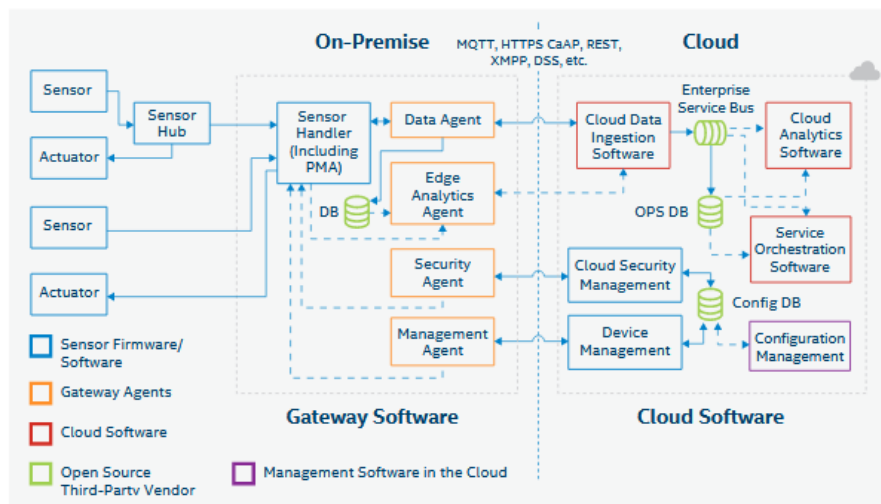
On-Premise

MQTT, HTTPS CaAP, REST, XMPP, DSS, etc.

Cloud

Sensor

Sensor Hub

Actuator

Sensor

Actuator

Sensor Handler (Including PMA)

Data Agent

Edge Analytics Agent

DB

Security Agent

Management Agent

Cloud Data Ingestion Software

Enterprise Service Bus

Cloud Analytics Software

OPS DB

Service Orchestration Software

Cloud Security Management

Config DB

Device Management

Configuration Management

Sensor Firmware/ Software

Gateway Agents

Cloud Software

Open Source Third-Party Vendor

Management Software in the Cloud

Gateway Software

Cloud Software